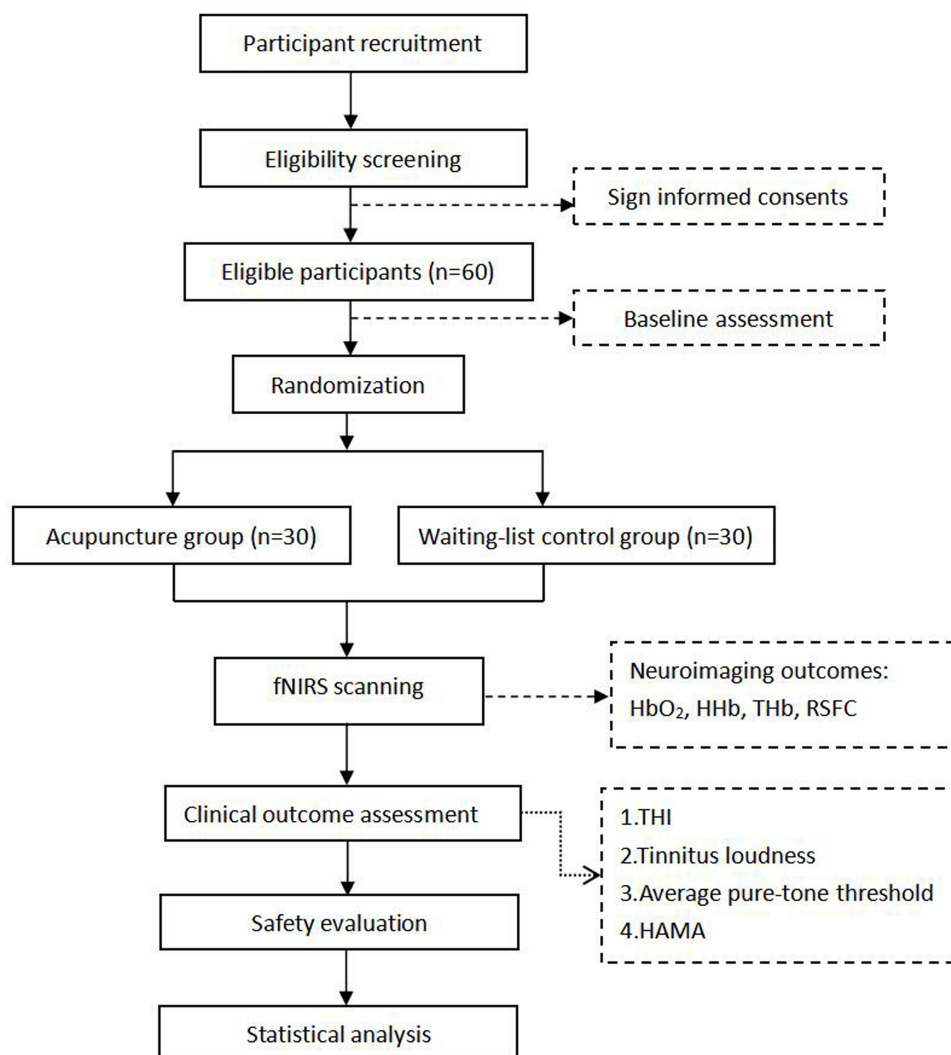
Participant recruitment

Eligibility screening

Sign informed consents

Eligible participants (n=60)

Baseline assessment

Randomization

Acupuncture group (n=30)

Waiting-list control group (n=30)

fNIRS scanning

Neuroimaging outcomes:
$HbO_2$, HHb, THb, RSFC

Clinical outcome assessment

1.THI
2.Tinnitus loudness
3.Average pure-tone threshold
4.HAMA

Safety evaluation

Statistical analysis